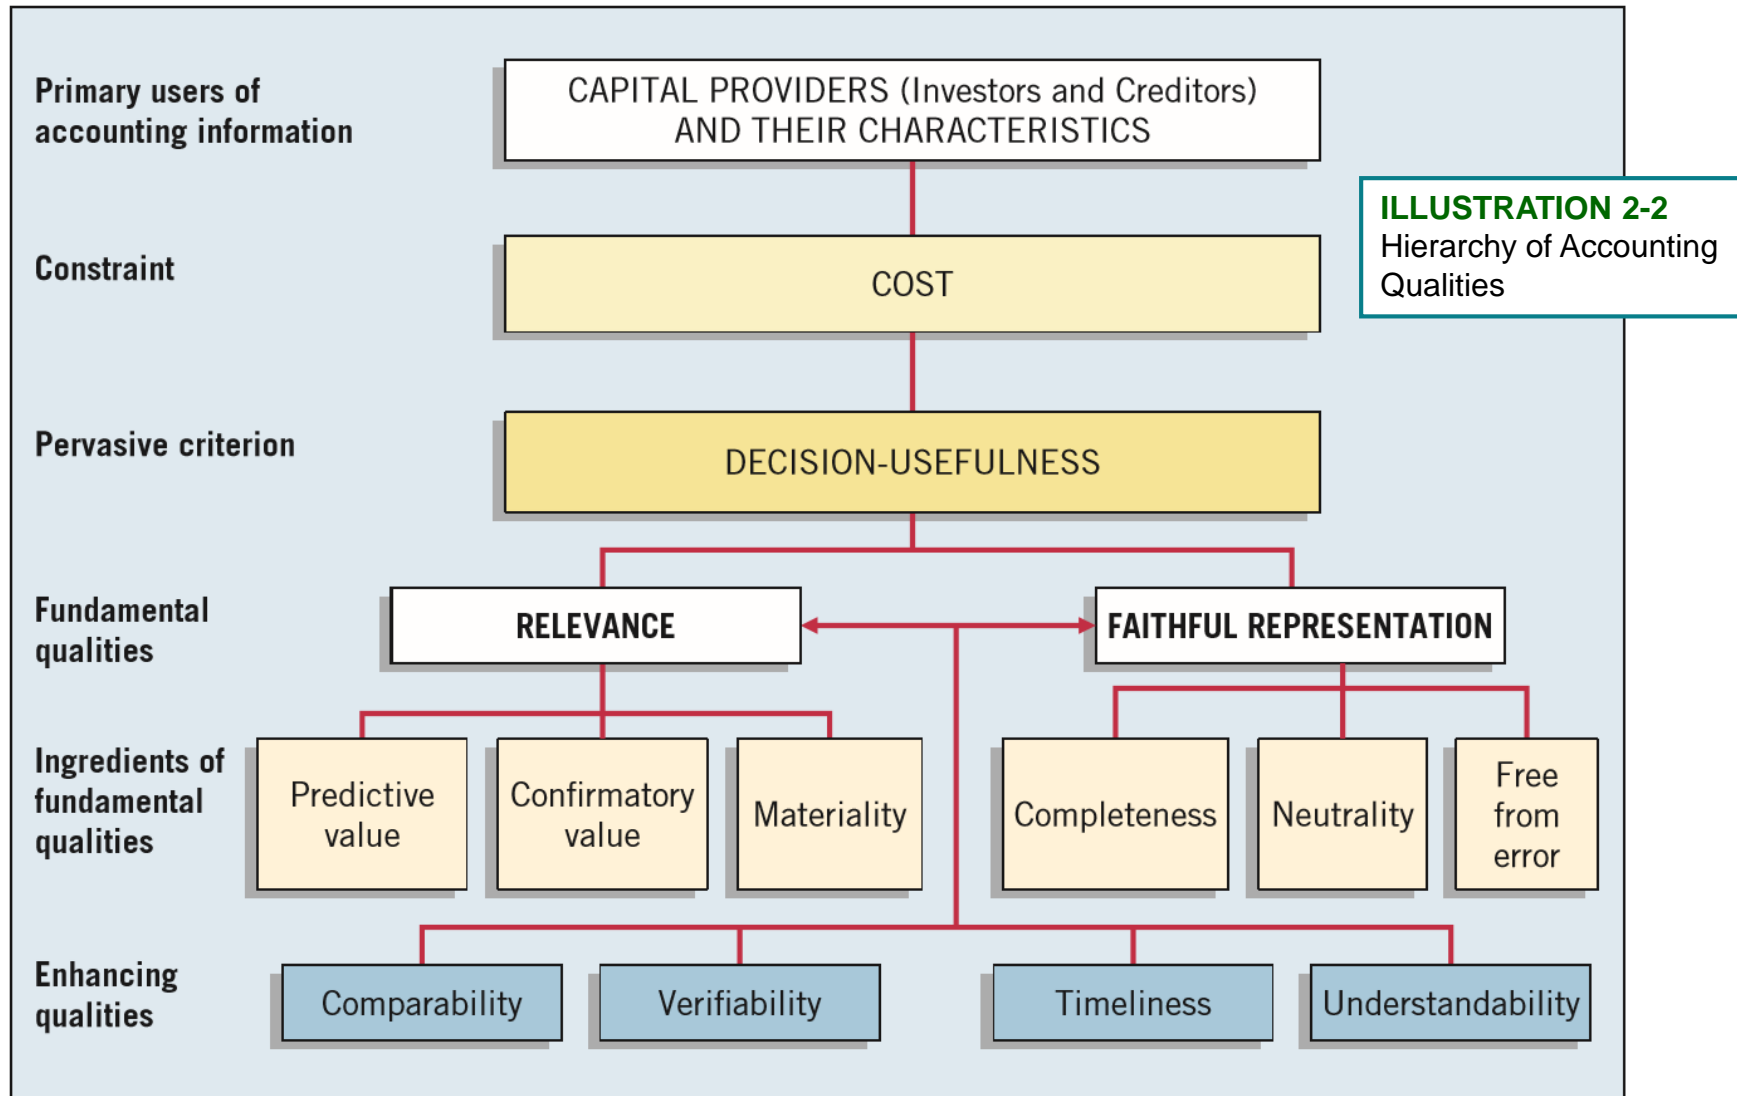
ILLUSTRATION 2-2
Hierarchy of Accounting Qualities

Primary users of accounting information

CAPITAL PROVIDERS (Investors and Creditors) AND THEIR CHARACTERISTICS

Constraint

COST

Pervasive criterion

DECISION-USEFULNESS

Fundamental qualities

RELEVANCE

FAITHFUL REPRESENTATION

Ingredients of fundamental qualities

Predictive value

Confirmatory value

Materiality

Completeness

Neutrality

Free from error

Enhancing qualities

Comparability

Verifiability

Timeliness

Understandability